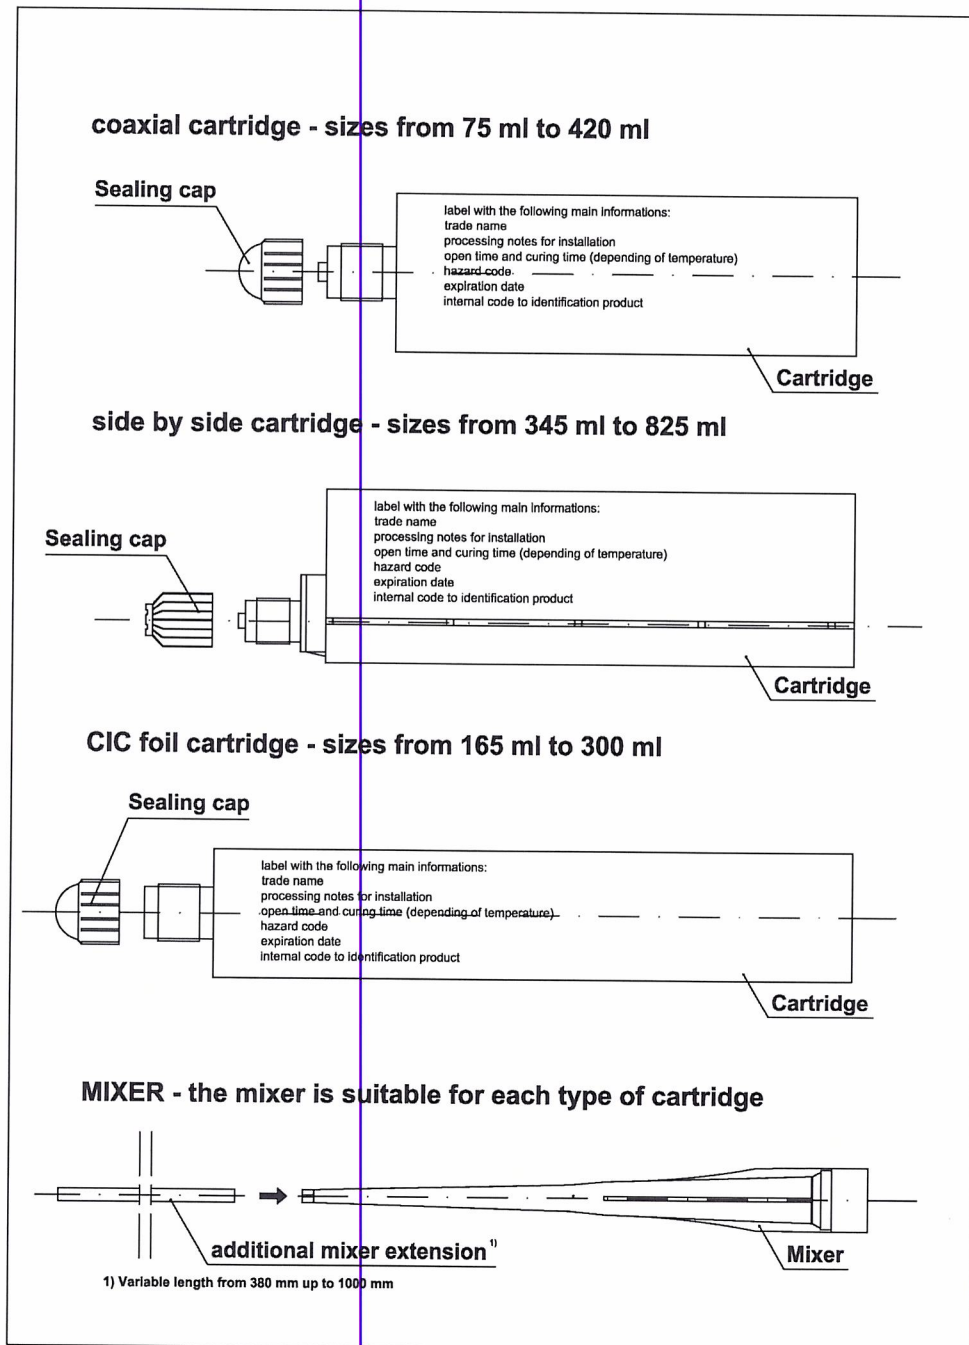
coaxial cartridge - sizes from 75 ml to 420 ml

Sealing cap

label with the following main informations:
trade name
processing notes for installation
open time and curing time (depending of temperature)
hazard code
expiration date
internal code to identification product

Cartridge

side by side cartridge - sizes from 345 ml to 825 ml

Sealing cap

label with the following main informations:
trade name
processing notes for installation
open time and curing time (depending of temperature)
hazard code
expiration date
internal code to identification product

Cartridge

CIC foil cartridge - sizes from 165 ml to 300 ml

Sealing cap

label with the following main informations:
trade name
processing notes for installation
open time and curing time (depending of temperature)
hazard code
expiration date
internal code to identification product

Cartridge

MIXER - the mixer is suitable for each type of cartridge

additional mixer extension $^{1)}$

Mixer

1) Variable length from 380 mm up to 1000 mm